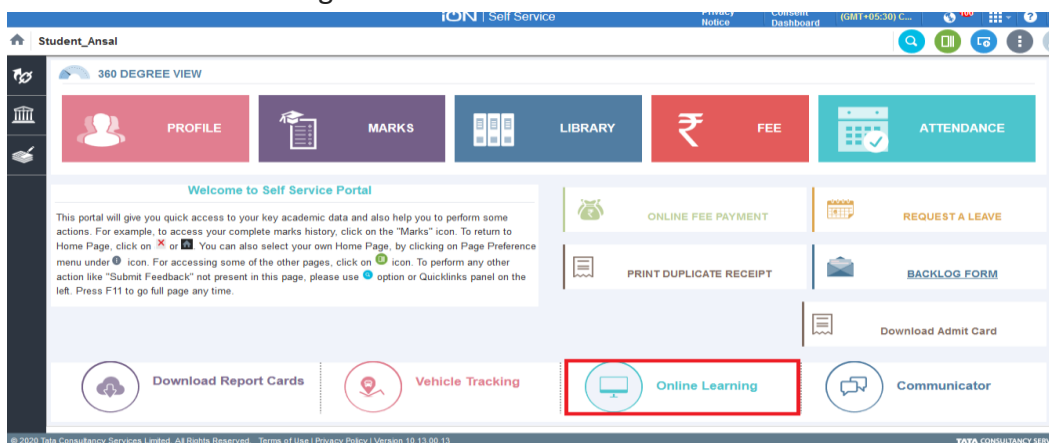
iON | Self Service

Privacy Notice

Consent Dashboard

(GMT+05:30) C...

100

Student_Ansal

360 DEGREE VIEW

PROFILE

MARKS

LIBRARY

FEE

ATTENDANCE

Welcome to Self Service Portal

This portal will give you quick access to your key academic data and also help you to perform some actions. For example, to access your complete marks history, click on the "Marks" icon. To return to Home Page, click on or . You can also select your own Home Page, by clicking on Page Preference menu under icon. For accessing some of the other pages, click on icon. To perform any other action like "Submit Feedback" not present in this page, please use option or Quicklinks panel on the left. Press F11 to go full page any time.

ONLINE FEE PAYMENT

REQUEST A LEAVE

PRINT DUPLICATE RECEIPT

BACKLOG FORM

Download Admit Card

Download Report Cards

Vehicle Tracking

Online Learning

Communicator

© 2020 Tata Consultancy Services Limited. All Rights Reserved. Terms of Use | Privacy Policy | Version 10.13.00.13

TATA CONSULTANCY SERV